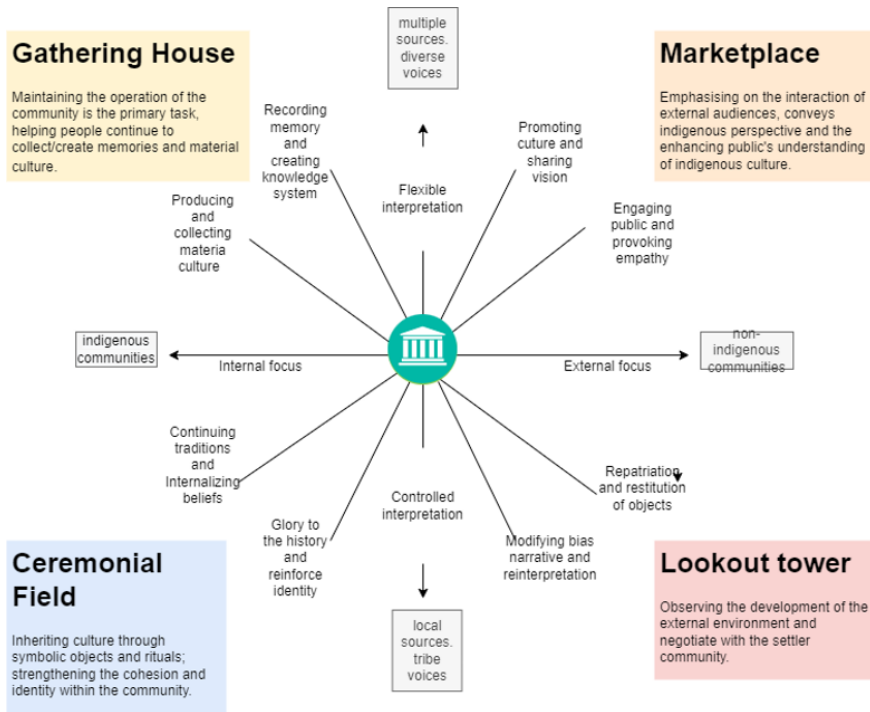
Gathering House

Maintaining the operation of the community is the primary task, helping people continue to collect/create memories and material culture.

multiple sources. diverse voices

Marketplace

Emphasising on the interaction of external audiences, conveys indigenous perspective and the enhancing public's understanding of indigenous culture.

Recording memory and creating knowledge system

Promoting cuture and sharing vision

Flexible interpretation

Producing and collecting materia culture

Engaging public and provoking empathy

indigenous communities

Internal focus

External focus

non-indigenous communities

Continuing traditions and Internalizing beliefs

Repatriation and restitution of objects

Controlled interpretation

Glory to the history and reinforce identity

Modifying bias narrative and reinterpretation

Ceremonial Field

Inheriting culture through symbolic objects and rituals; strengthening the cohesion and identity within the community.

local sources. tribe voices

Lookout tower

Observing the development of the external environment and negotiate with the settler community.